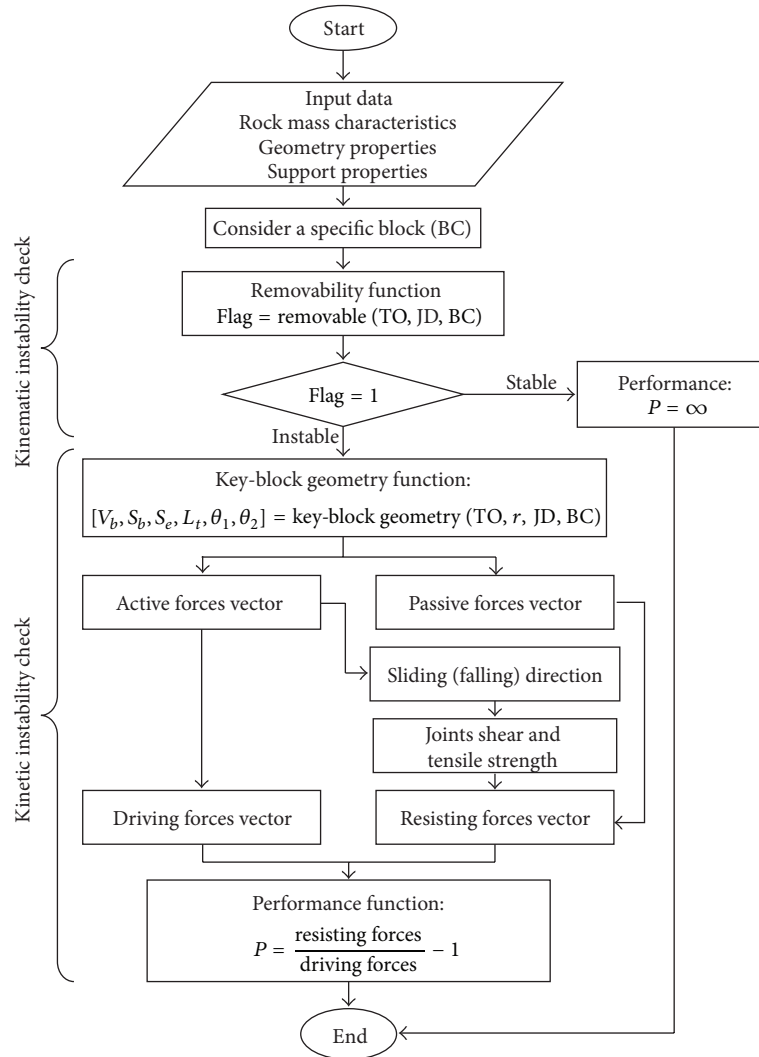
Start

Input data
Rock mass characteristics
Geometry properties
Support properties

Consider a specific block (BC)

Kinematic instability check

Removability function
Flag = removable (TO, JD, BC)

Flag = 1

Stable

Performance:
$P = \infty$

Instable

Kinetic instability check

Key-block geometry function:
$[V_b, S_b, S_e, L_t, \theta_1, \theta_2]$ = key-block geometry (TO, $r$, JD, BC)

Active forces vector

Passive forces vector

Sliding (falling) direction

Joints shear and tensile strength

Driving forces vector

Resisting forces vector

Performance function:
$P = \frac{\text{resisting forces}}{\text{driving forces}} - 1$

End